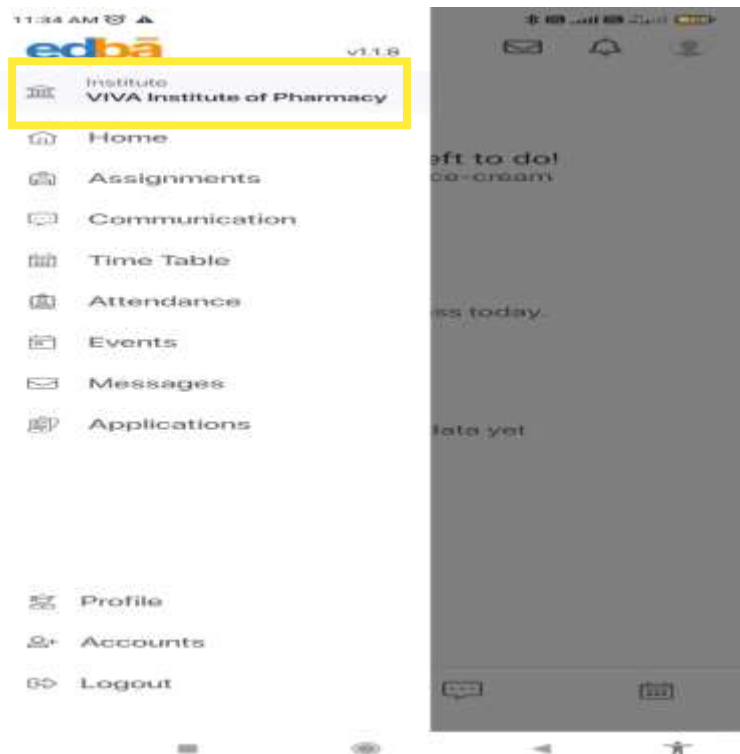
11:34 AM

edbā

v1.1.8

Institute
VIVA Institute of Pharmacy

Home

Assignments

Communication

Time Table

Attendance

Events

Messages

Applications

Profile

Accounts

Logout

eft to do!
ce-cream

ss today.

data yet